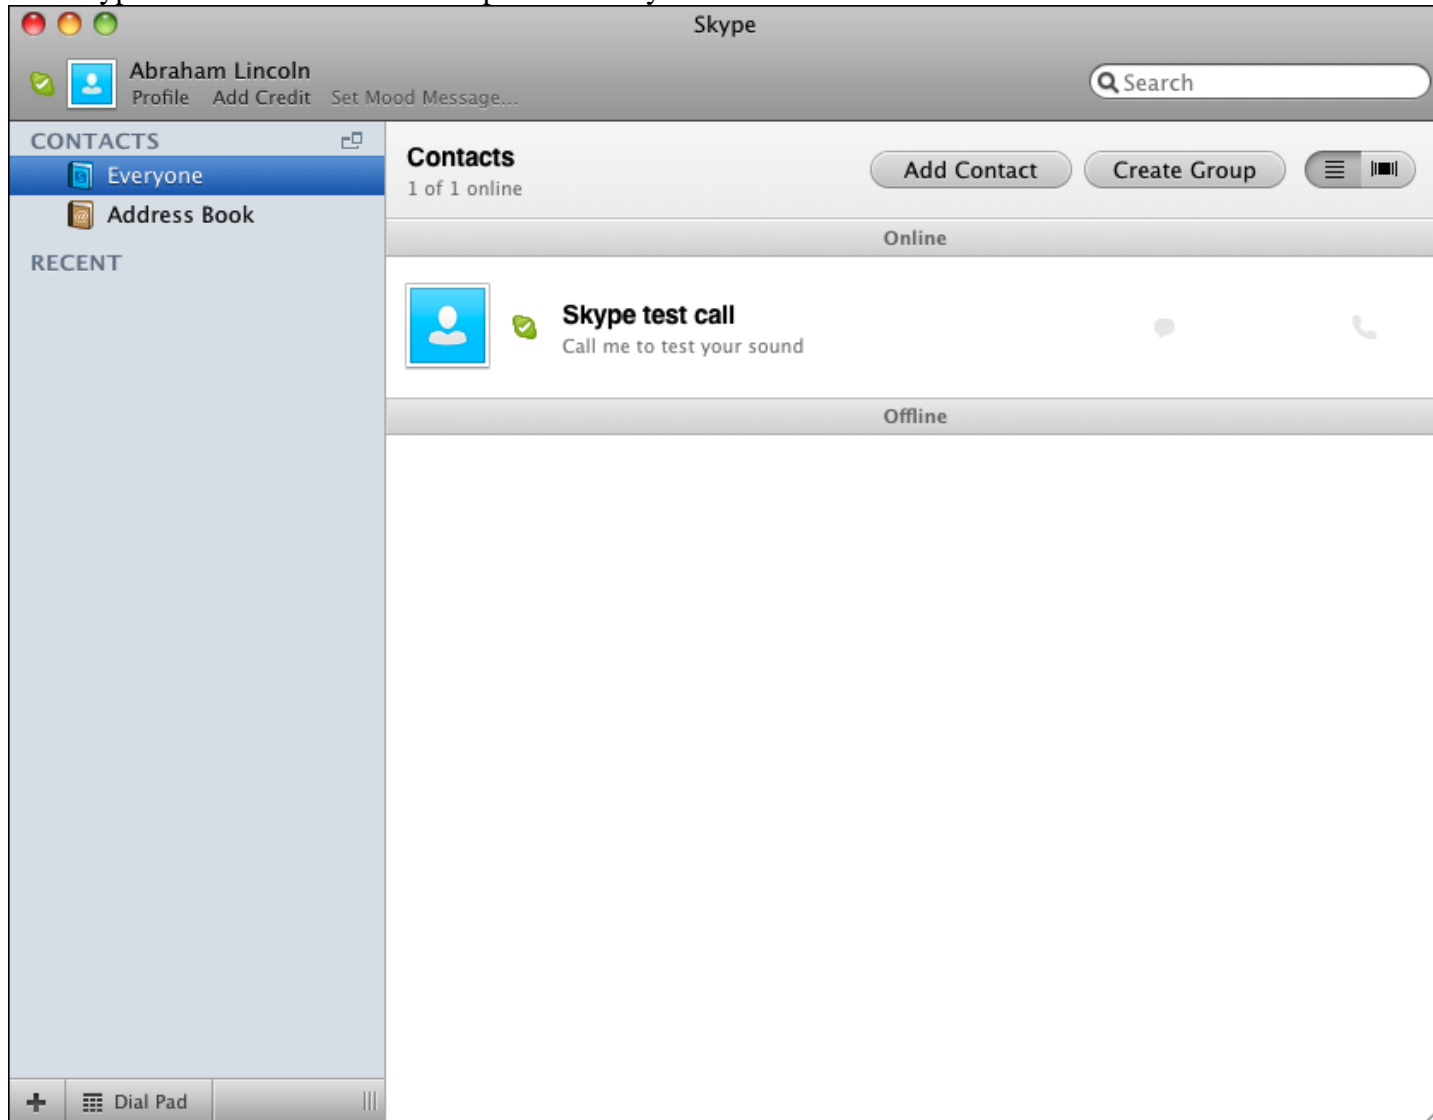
Skype

Abraham Lincoln
Profile Add Credit Set Mood Message...

Search

CONTACTS
Everyone
Address Book
RECENT

Contacts
1 of 1 online

Add Contact
Create Group

Online

Skype test call
Call me to test your sound

Offline

+
Dial Pad